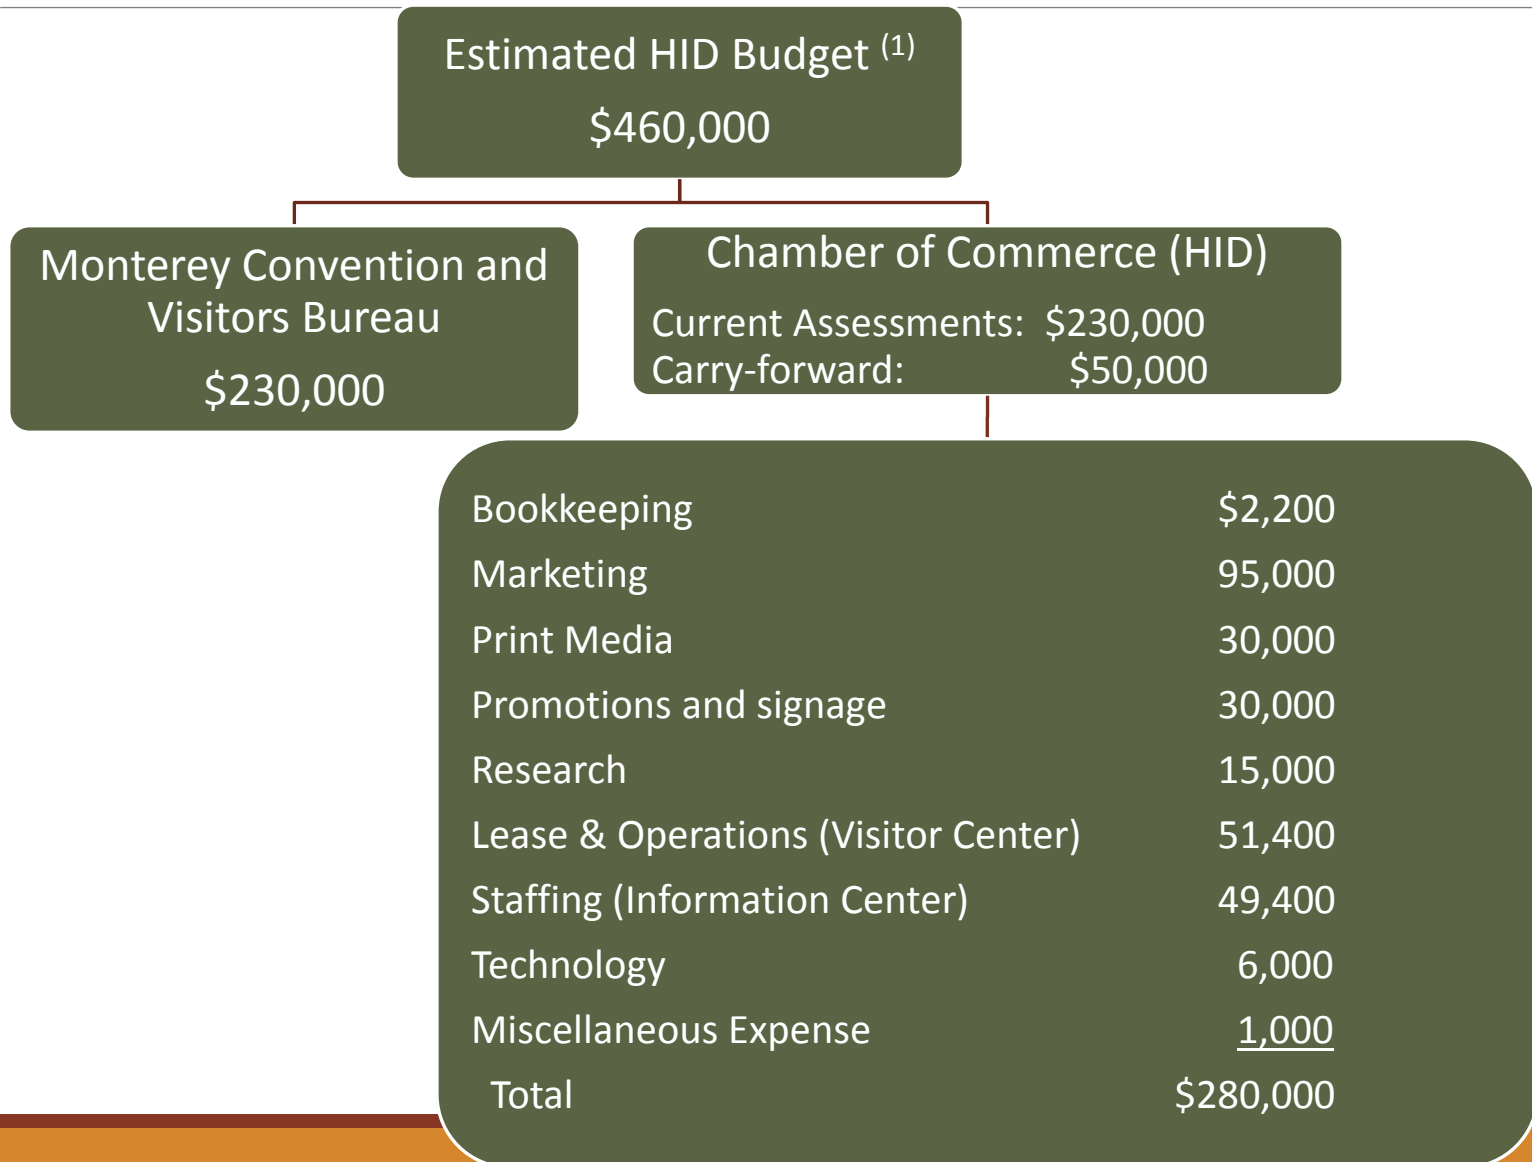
Estimated HID Budget $^{(1)}$

$460,000

Monterey Convention and Visitors Bureau

$230,000

Chamber of Commerce (HID)

Current Assessments: $230,000
Carry-forward: $50,000

| | |
|---|---|
| Bookkeeping | $2,200 |
| Marketing | 95,000 |
| Print Media | 30,000 |
| Promotions and signage | 30,000 |
| Research | 15,000 |
| Lease & Operations (Visitor Center) | 51,400 |
| Staffing (Information Center) | 49,400 |
| Technology | 6,000 |
| Miscellaneous Expense | 1,000 |
| Total | $280,000 |